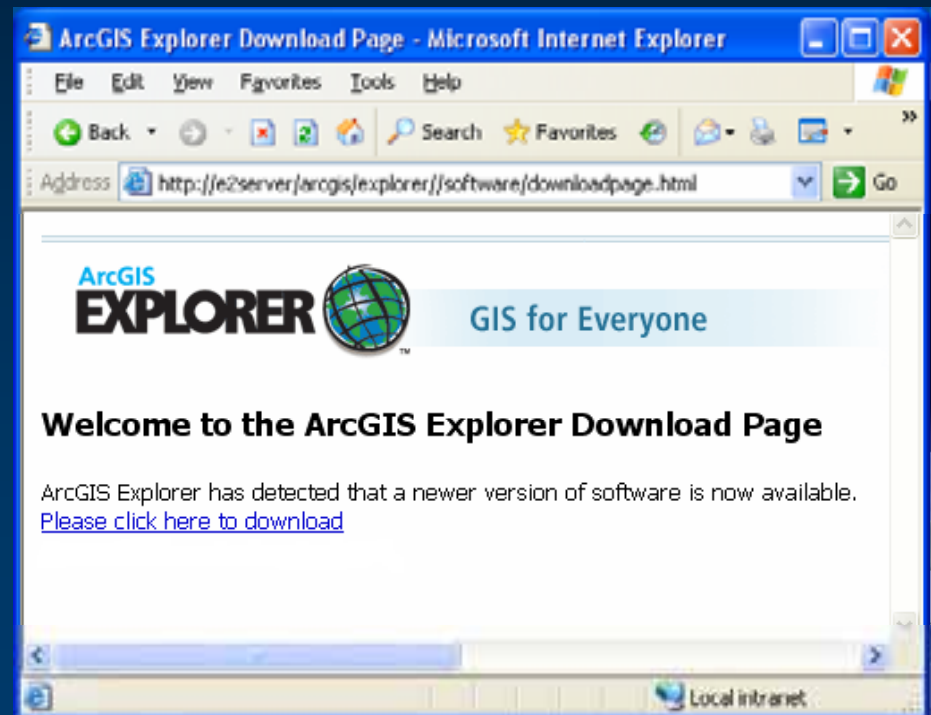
ArcGIS Explorer Download Page - Microsoft Internet Explorer

File Edit View Favorites Tools Help

Back Search Favorites

Address http://e2server/arcgis/explorer//software/downloadpage.html Go

ArcGIS EXPLORER GIS for Everyone

Welcome to the ArcGIS Explorer Download Page

ArcGIS Explorer has detected that a newer version of software is now available.
Please click here to download

Local intranet